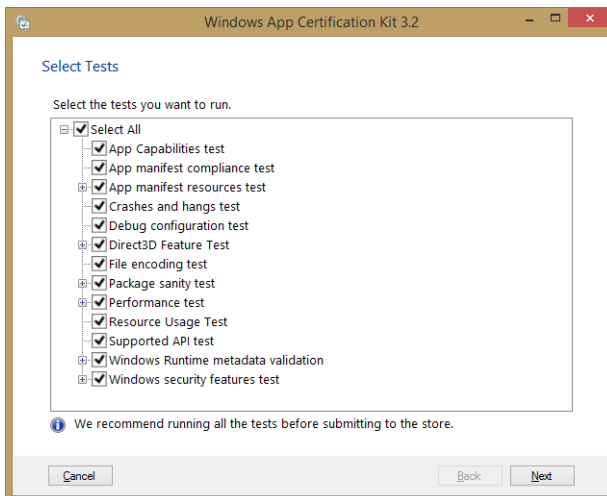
Windows App Certification Kit 3.2

Select Tests

Select the tests you want to run.

Select All
App Capabilities test
App manifest compliance test
App manifest resources test
Crashes and hangs test
Debug configuration test
Direct3D Feature Test
File encoding test
Package sanity test
Performance test
Resource Usage Test
Supported API test
Windows Runtime metadata validation
Windows security features test

We recommend running all the tests before submitting to the store.

Cancel

Back

Next